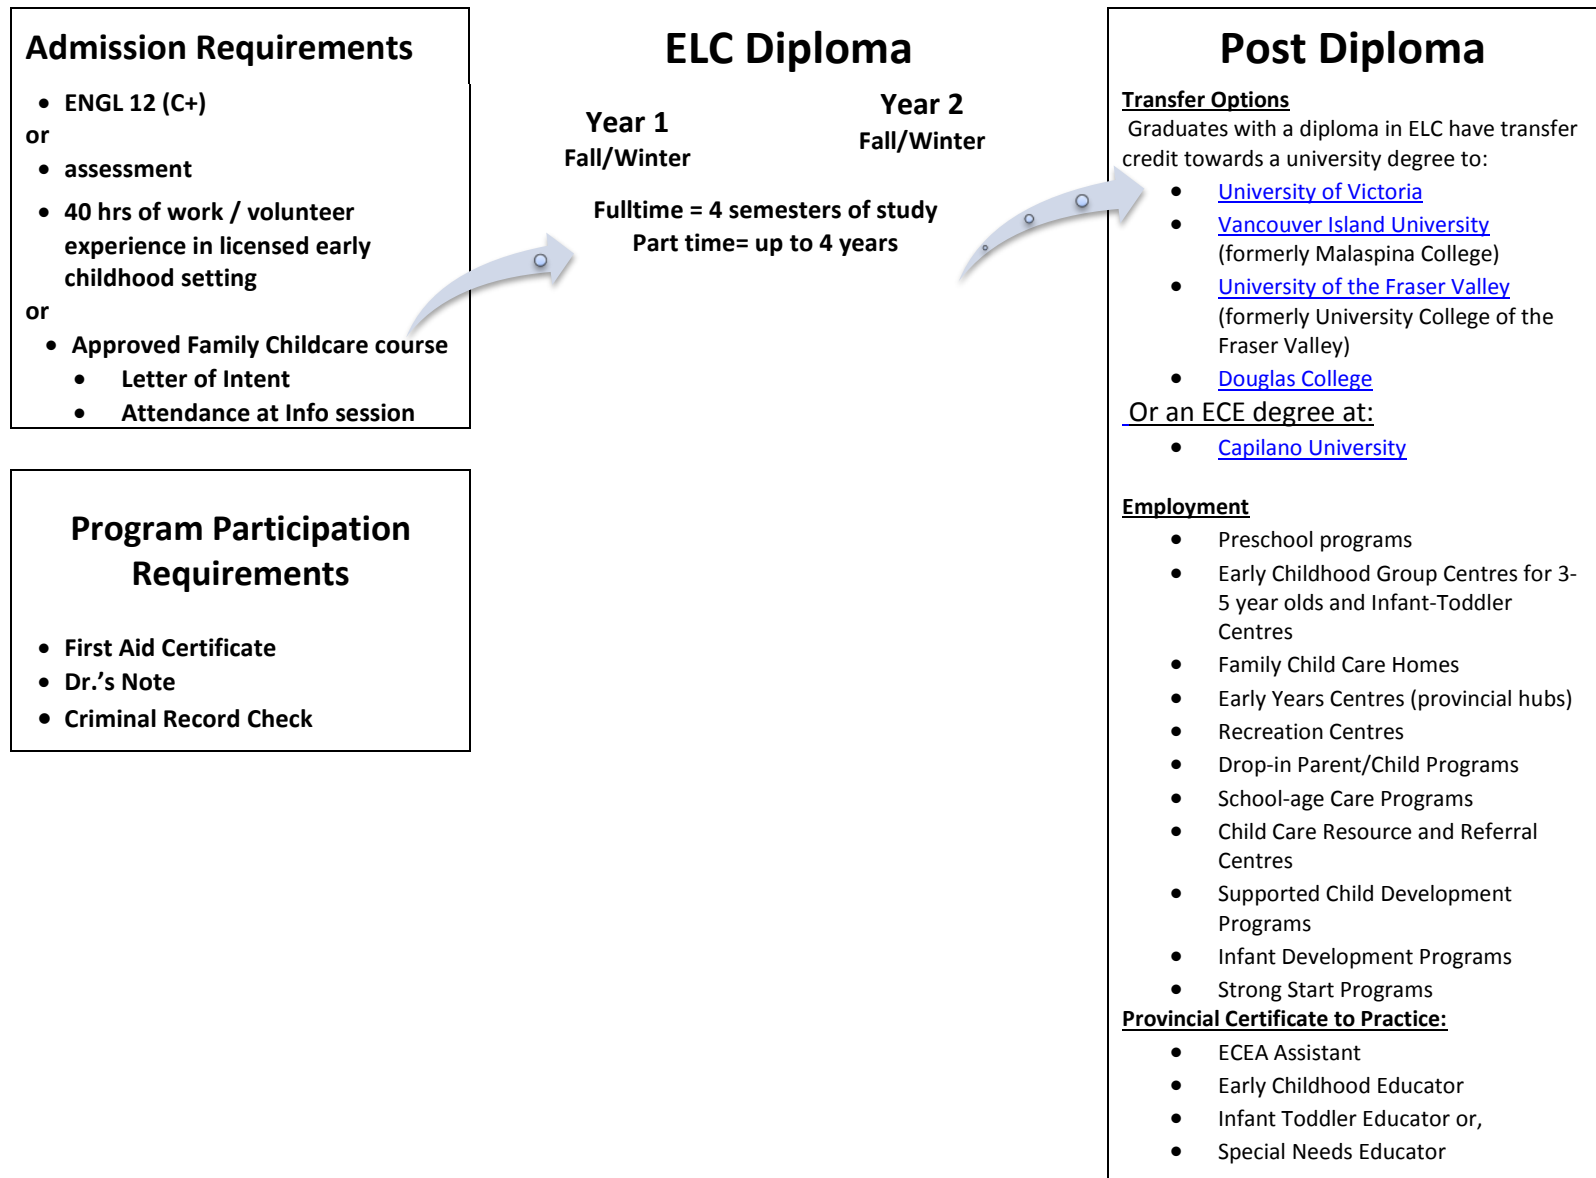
Admission Requirements

- ENGL 12 (C+)

or

- assessment
- 40 hrs of work / volunteer experience in licensed early childhood setting

or

- Approved Family Childcare course
  - Letter of Intent
  - Attendance at Info session

Program Participation Requirements

- First Aid Certificate
- Dr.'s Note
- Criminal Record Check

ELC Diploma

Year 1
Fall/Winter

Year 2
Fall/Winter

Fulltime = 4 semesters of study
Part time= up to 4 years

Post Diploma

Transfer Options

Graduates with a diploma in ELC have transfer credit towards a university degree to:

- University of Victoria
- Vancouver Island University (formerly Malaspina College)
- University of the Fraser Valley (formerly University College of the Fraser Valley)
- Douglas College

Or an ECE degree at:

- Capilano University

Employment

- Preschool programs
- Early Childhood Group Centres for 3-5 year olds and Infant-Toddler Centres
- Family Child Care Homes
- Early Years Centres (provincial hubs)
- Recreation Centres
- Drop-in Parent/Child Programs
- School-age Care Programs
- Child Care Resource and Referral Centres
- Supported Child Development Programs
- Infant Development Programs
- Strong Start Programs

Provincial Certificate to Practice:

- ECEA Assistant
- Early Childhood Educator
- Infant Toddler Educator or,
- Special Needs Educator